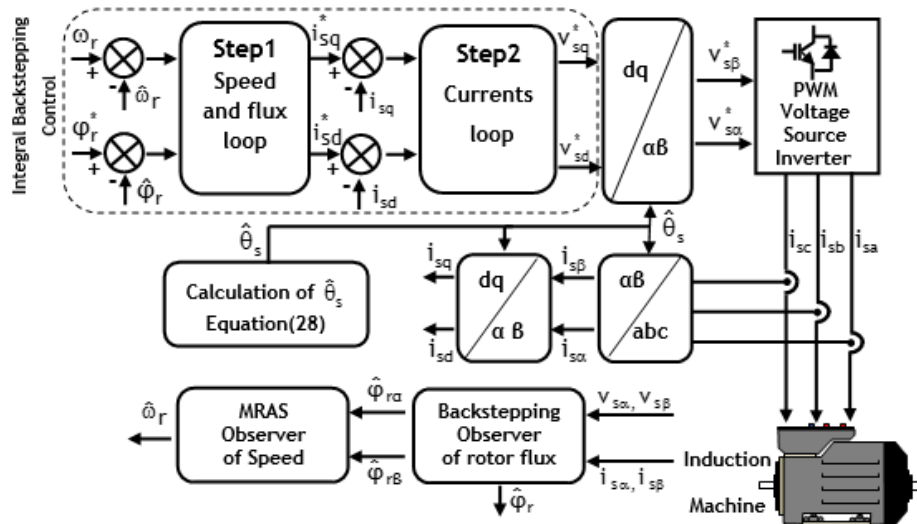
Integral Backstepping Control

$\omega_r$ + - $\hat{\omega}_r$

$\varphi_r^*$ + - $\hat{\varphi}_r$

Step1 Speed and flux loop

$i_{sq}^*$ + - $i_{sq}$

$i_{sd}^*$ + - $i_{sd}$

Step2 Currents loop

$v_{sq}^*$

$v_{sd}^*$

dq / αβ

$v_{s\beta}^*$

$v_{s\alpha}^*$

PWM Voltage Source Inverter

$\hat{\theta}_s$

$\hat{\theta}_s$

Calculation of $\hat{\theta}_s$ Equation(28)

$i_{sq}$

$i_{sd}$

dq / α β

$i_{s\beta}$

$i_{s\alpha}$

αβ / abc

$i_{sc}$ $i_{sb}$ $i_{sa}$

$\hat{\omega}_r$

MRAS Observer of Speed

$\hat{\varphi}_{r\alpha}$

$\hat{\varphi}_{r\beta}$

Backstepping Observer of rotor flux

$v_{s\alpha}$, $v_{s\beta}$

$i_{s\alpha}$, $i_{s\beta}$

$\hat{\varphi}_r$

Induction Machine